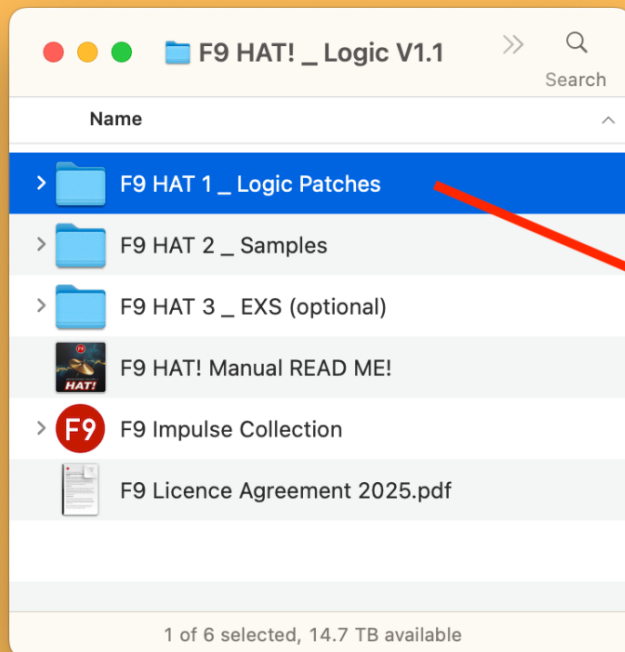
F9 HAT! _ Logic V1.1

Search

Name

F9 HAT 1 _ Logic Patches

F9 HAT 2 _ Samples

F9 HAT 3 _ EXS (optional)

F9 HAT! Manual READ ME!

F9 Impulse Collection

F9 Licence Agreement 2025.pdf

1 of 6 selected, 14.7 TB available